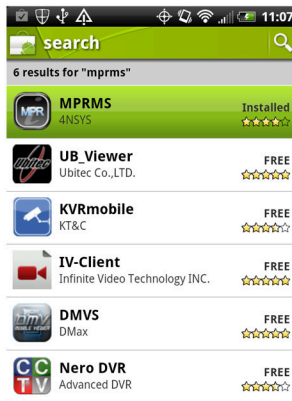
11:07

search

6 results for "mprms"

MPRMS
4NSYS
Installed

UB_Viewer
Ubitec Co.,LTD.
FREE

KVRmobile
KT&C
FREE

IV-Client
Infinite Video Technology INC.
FREE

DMVS
DMax
FREE

Nero DVR
Advanced DVR
FREE